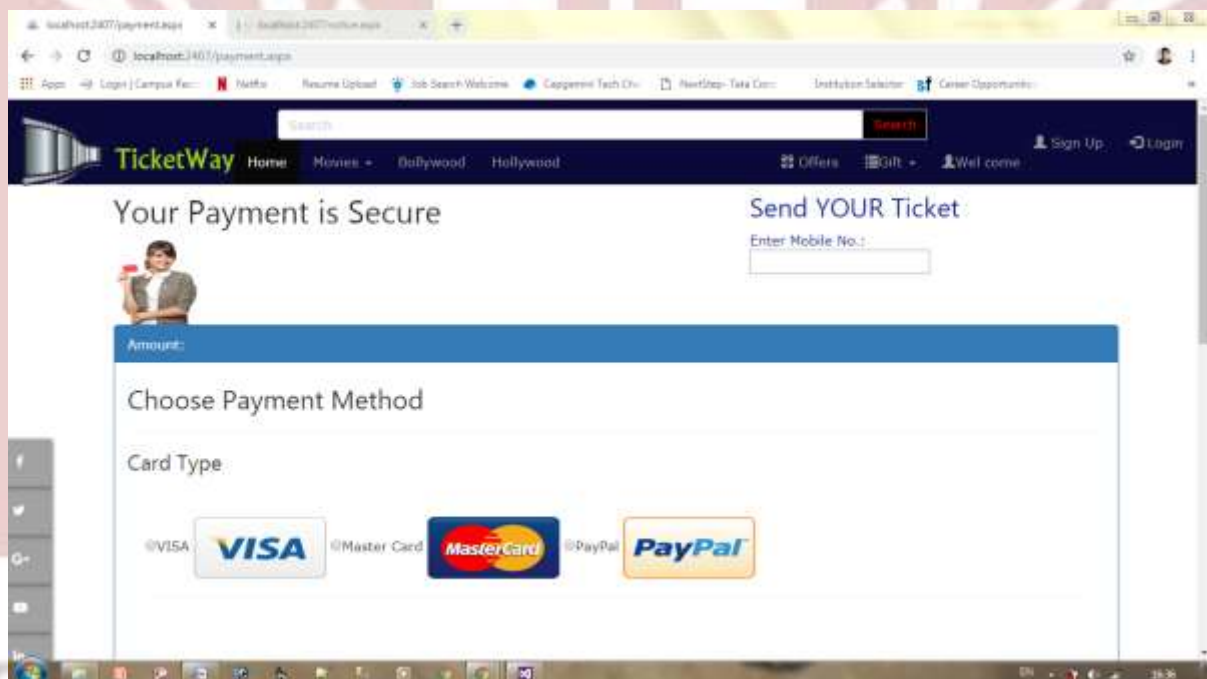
localhost:2407/payment.aspx
localhost:2407/payment.aspx
Apps Login | Campus Re Netflix Resume Upload Job Search Welcome Capgemini Tech Ch NextStep- Tata Con Institution Selector Career Opportunitie

Search Search
TicketWay Home Movies Bollywood Hollywood Offers Gift Wel come Sign Up Login

Your Payment is Secure

Send YOUR Ticket
Enter Mobile No.:

Amount:

Choose Payment Method

Card Type

VISA VISA Master Card MasterCard PayPal PayPal